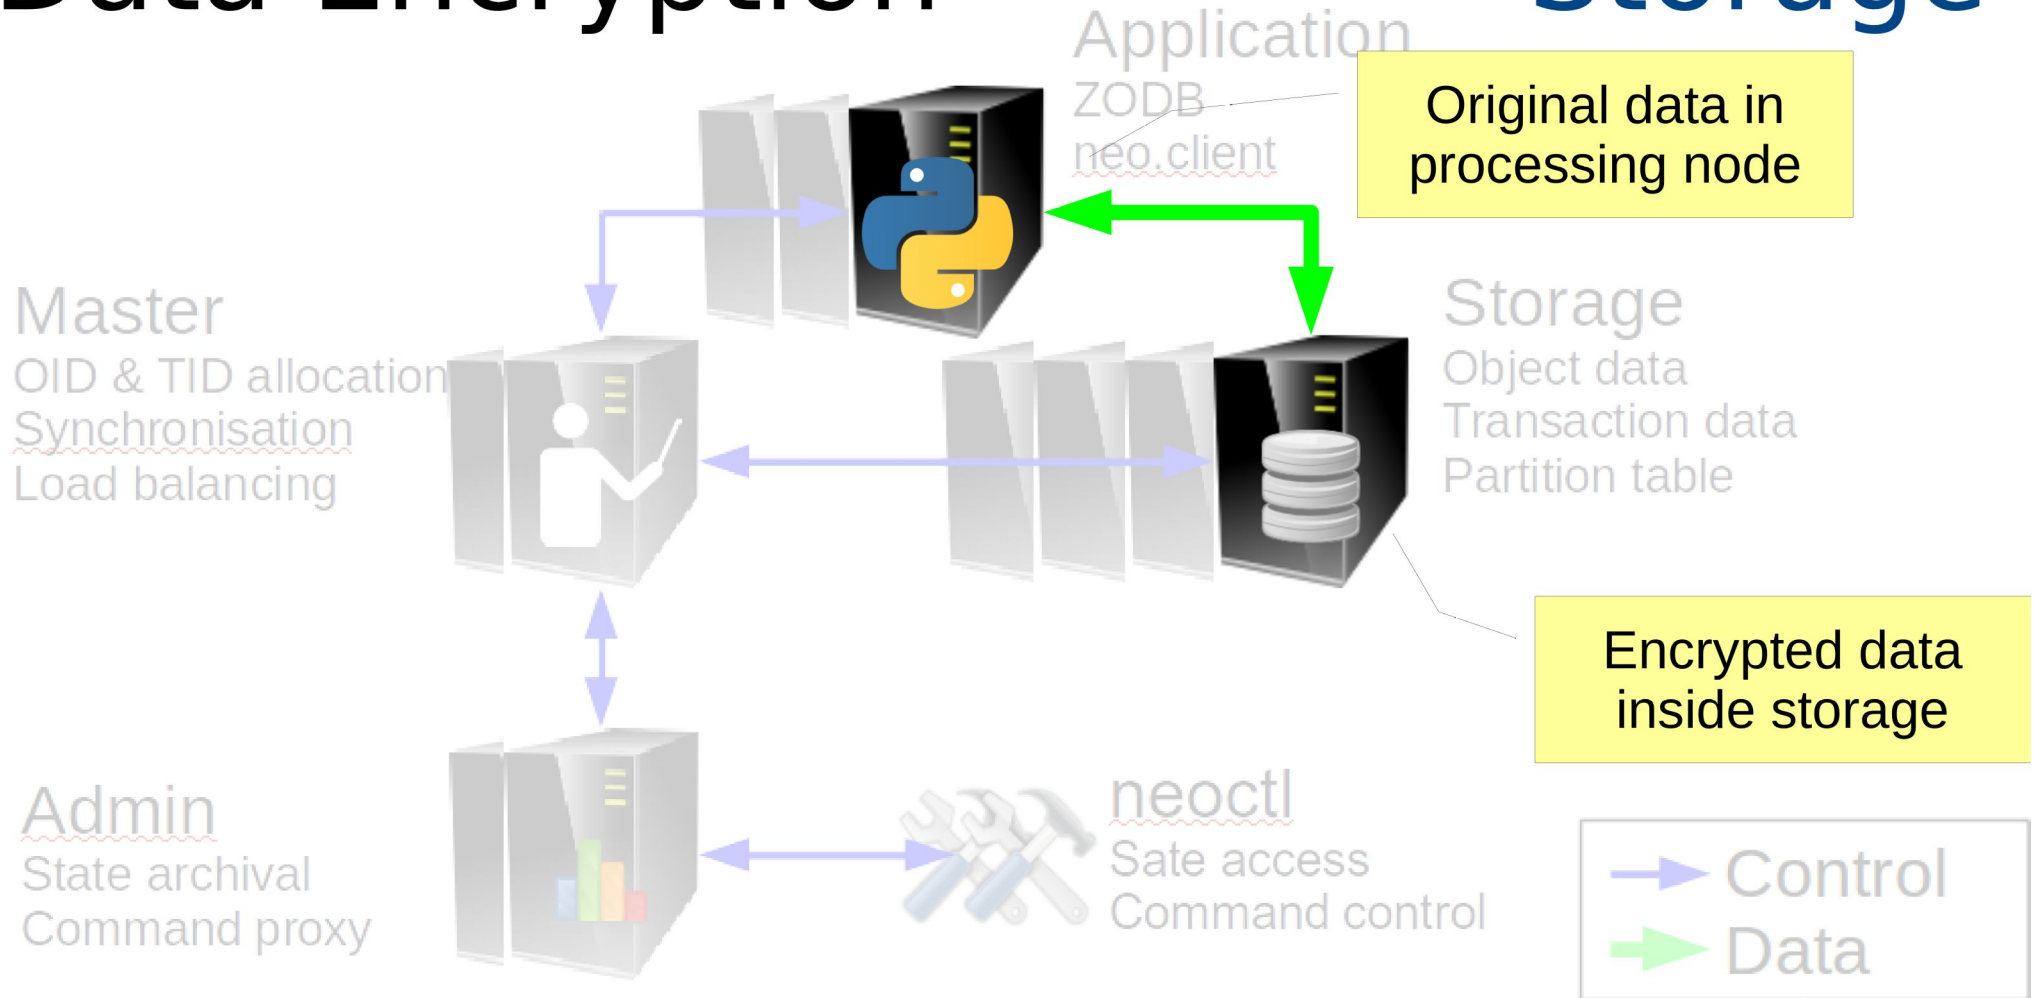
Data Encryption

Storage

Application
ZODB
neo.client

Original data in processing node

Master
OID & TID allocation
Synchronisation
Load balancing

Storage
Object data
Transaction data
Partition table

Encrypted data inside storage

Admin
State archival
Command proxy

neoctl
Sate access
Command control

Control
Data